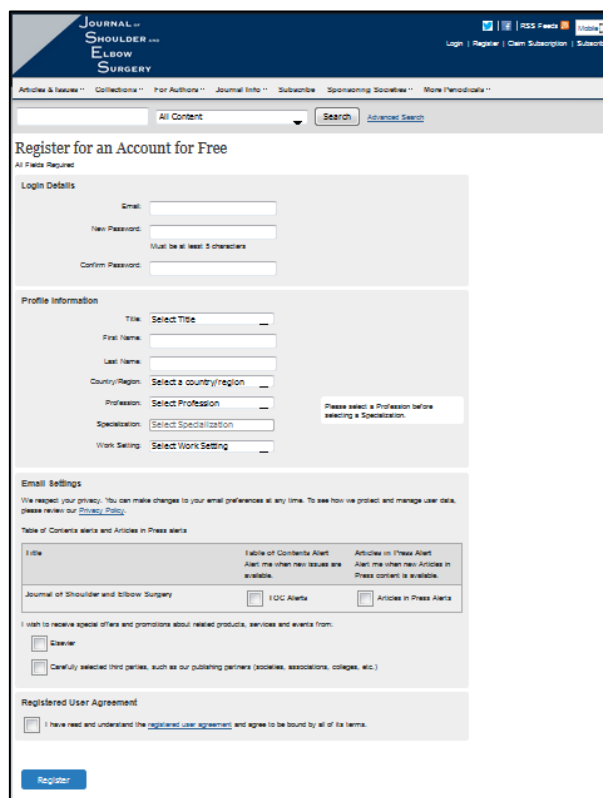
JOURNAL OF SHOULDER AND ELBOW SURGERY

RSS Feeds | Mobile

Login | Register | Claim Subscription | Subscri

Articles & Issues Collections For Authors Journal Info Subscribe Sponsoring Societies More Periodicals

All Content

Search

Advanced Search

Register for an Account for Free

All Fields Required

Login Details

Email:

New Password:

Must be at least 5 characters

Confirm Password:

Profile Information

Title: Select Title

First Name:

Last Name:

Country/Region: Select a country/region

Profession: Select Profession

Please select a Profession before selecting a Specialization.

Specialization: Select Specialization

Work Setting: Select Work Setting

Email Settings

We respect your privacy. You can make changes to your email preferences at any time. To see how we protect and manage user data, please review our Privacy Policy.

Table of Contents alerts and Articles in Press alerts

| Title | Table of Contents Alert Alert me when new issues are available. | Articles in Press Alert Alert me when new Articles in Press content is available. |
|---|---|---|
| Journal of Shoulder and Elbow Surgery | TOC Alerts | Articles in Press Alerts |

I wish to receive special offers and promotions about related products, services and events from:

Elsevier

Carefully selected third parties, such as our publishing partners (societies, associations, colleges, etc.)

Registered User Agreement

I have read and understand the registered user agreement and agree to be bound by all of its terms.

Register